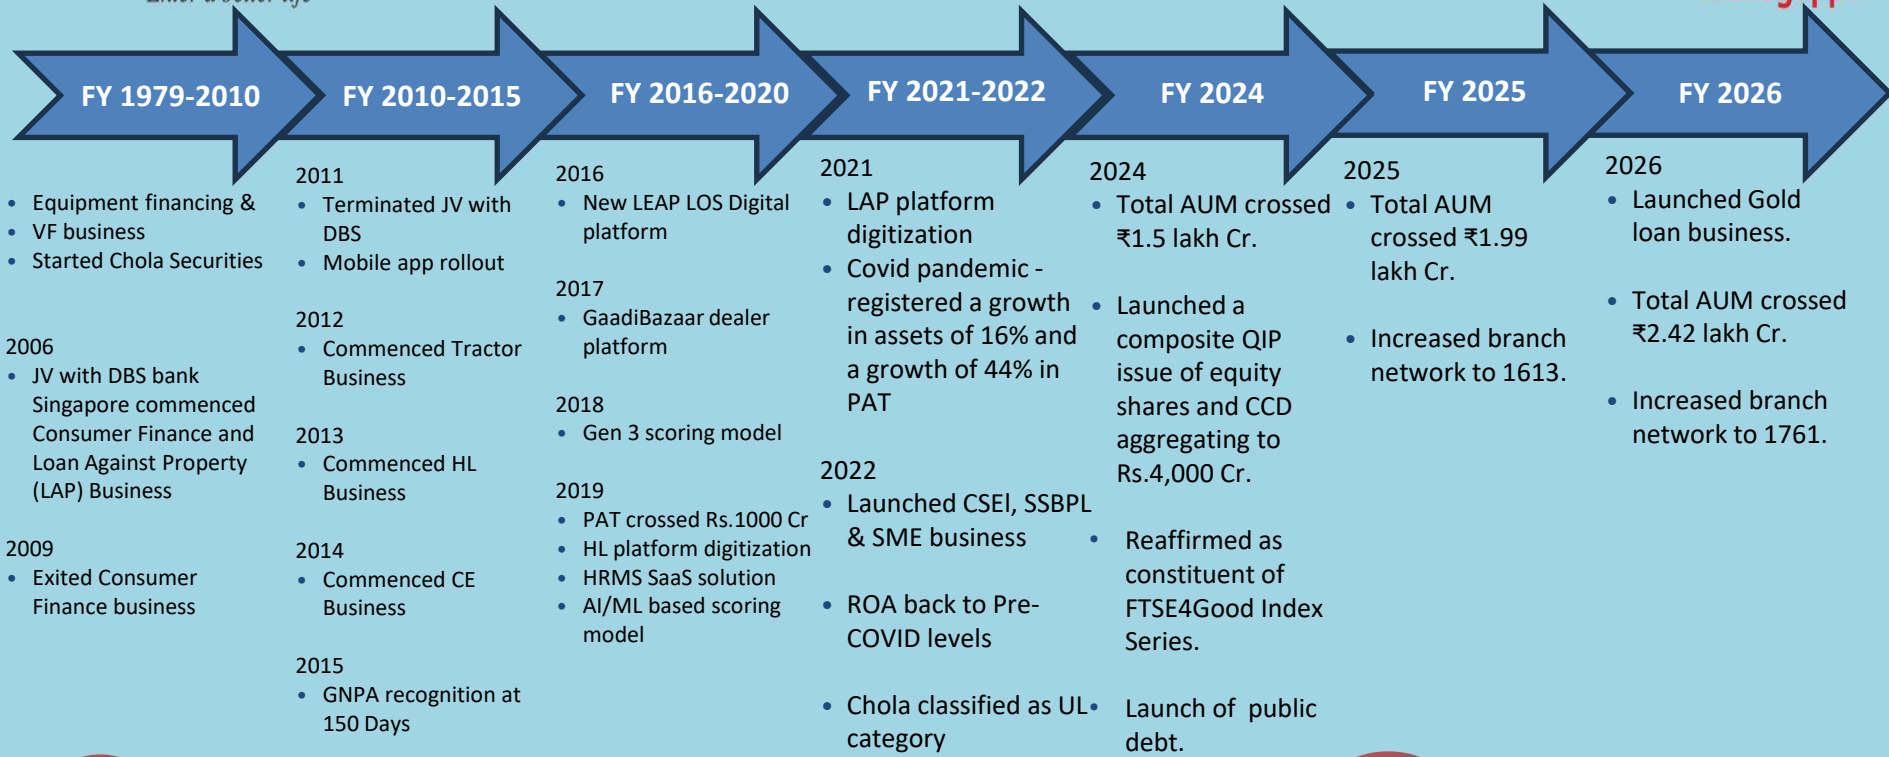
FY 1979-2010

FY 2010-2015

FY 2016-2020

FY 2021-2022

FY 2024

FY 2025

FY 2026

- Equipment financing &
- VF business
- Started Chola Securities

2006
- JV with DBS bank Singapore commenced Consumer Finance and Loan Against Property (LAP) Business

2009
- Exited Consumer Finance business

2011
- Terminated JV with DBS
- Mobile app rollout

2012
- Commenced Tractor Business

2013
- Commenced HL Business

2014
- Commenced CE Business

2015
- GNPA recognition at 150 Days

2016
- New LEAP LOS Digital platform

2017
- GaadiBazaar dealer platform

2018
- Gen 3 scoring model

2019
- PAT crossed Rs.1000 Cr
- HL platform digitization
- HRMS SaaS solution
- AI/ML based scoring model

2021
- LAP platform digitization
- Covid pandemic - registered a growth in assets of 16% and a growth of 44% in PAT

2022
- Launched CSEI, SSBPL & SME business
- ROA back to Pre-COVID levels
- Chola classified as UL category

2024
- Total AUM crossed ₹1.5 lakh Cr.
- Launched a composite QIP issue of equity shares and CCD aggregating to Rs.4,000 Cr.
- Reaffirmed as constituent of FTSE4Good Index Series.
- Launch of public debt.

2025
- Total AUM crossed ₹1.99 lakh Cr.
- Increased branch network to 1613.

2026
- Launched Gold loan business.
- Total AUM crossed ₹2.42 lakh Cr.
- Increased branch network to 1761.